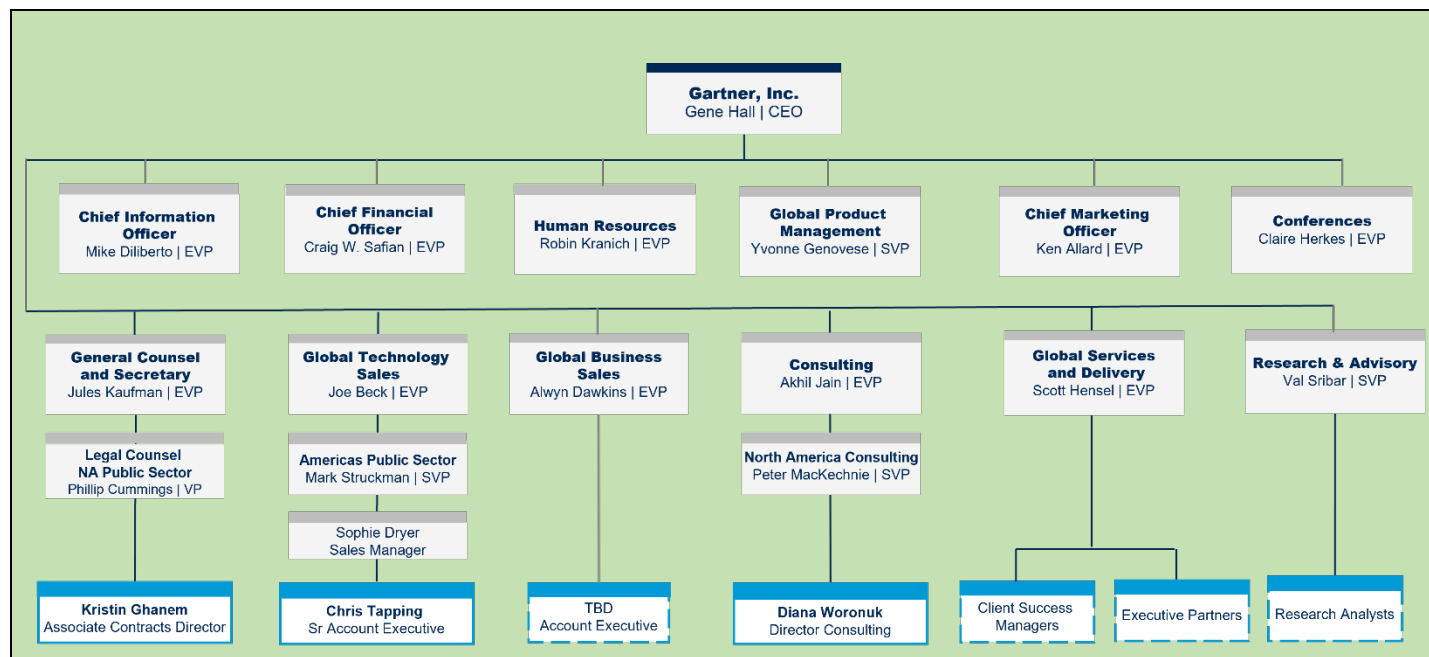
Gartner, Inc.
Gene Hall | CEO

Chief Information Officer
Mike Diliberto | EVP

Chief Financial Officer
Craig W. Safian | EVP

Human Resources
Robin Kranich | EVP

Global Product Management
Yvonne Genovese | SVP

Chief Marketing Officer
Ken Allard | EVP

Conferences
Claire Herkes | EVP

General Counsel and Secretary
Jules Kaufman | EVP

Legal Counsel NA Public Sector
Phillip Cummings | VP

Kristin Ghanem
Associate Contracts Director

Global Technology Sales
Joe Beck | EVP

Americas Public Sector
Mark Struckman | SVP

Sophie Dryer
Sales Manager

Chris Tapping
Sr Account Executive

Global Business Sales
Alwyn Dawkins | EVP

TBD
Account Executive

Consulting
Akhil Jain | EVP

North America Consulting
Peter MacKechnie | SVP

Diana Woronuk
Director Consulting

Global Services and Delivery
Scott Hensel | EVP

Client Success Managers

Executive Partners

Research & Advisory
Val Sribar | SVP

Research Analysts